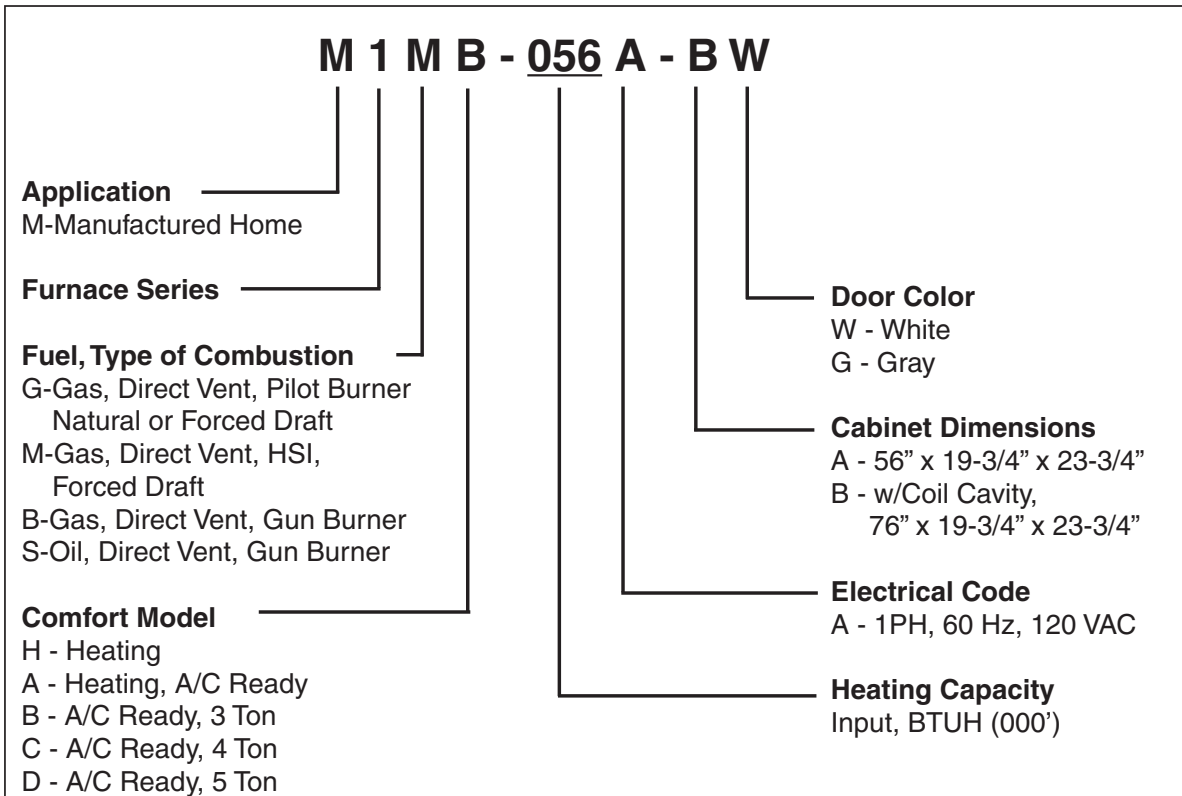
M 1 M B - 056 A - B W

**Application**
M-Manufactured Home

**Furnace Series**

**Fuel, Type of Combustion**
G-Gas, Direct Vent, Pilot Burner Natural or Forced Draft
M-Gas, Direct Vent, HSI, Forced Draft
B-Gas, Direct Vent, Gun Burner
S-Oil, Direct Vent, Gun Burner

**Comfort Model**
H - Heating
A - Heating, A/C Ready
B - A/C Ready, 3 Ton
C - A/C Ready, 4 Ton
D - A/C Ready, 5 Ton

**Door Color**
W - White
G - Gray

**Cabinet Dimensions**
A - 56" x 19-3/4" x 23-3/4"
B - w/Coil Cavity, 76" x 19-3/4" x 23-3/4"

**Electrical Code**
A - 1PH, 60 Hz, 120 VAC

**Heating Capacity**
Input, BTUH (000')